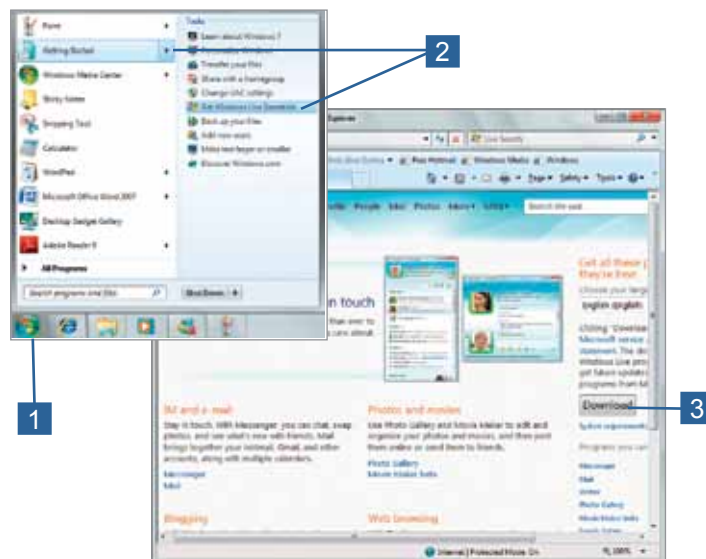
Paint
Getting Started
Windows Media Center
Sticky Notes
Snipping Tool
Calculator
WordPad
Microsoft Office Word 2007
Desktop Gadget Gallery
Adobe Reader 9
All Programs
Search programs and files
Shut Down

Tasks
Learn about Windows 7
Personalize Windows
Transfer your files
Share with a homegroup
Change UAC settings
Get Windows Live Essentials
Back up your files
Add new users
Make text larger or smaller
Discover Windows.com

2

1

3

Explorer
Live Search
Free Hotmail
Windows Media
Windows
Page
Safety
Tools
Profile People Mail Photos More MSN
Search the web
in touch
Download
Get all these
Photos and movies
IM and e-mail
Messenger
Mail
Photo Gallery
Movie Maker beta
Blogging
Web browsing
Internet | Protected Mode: On
100%